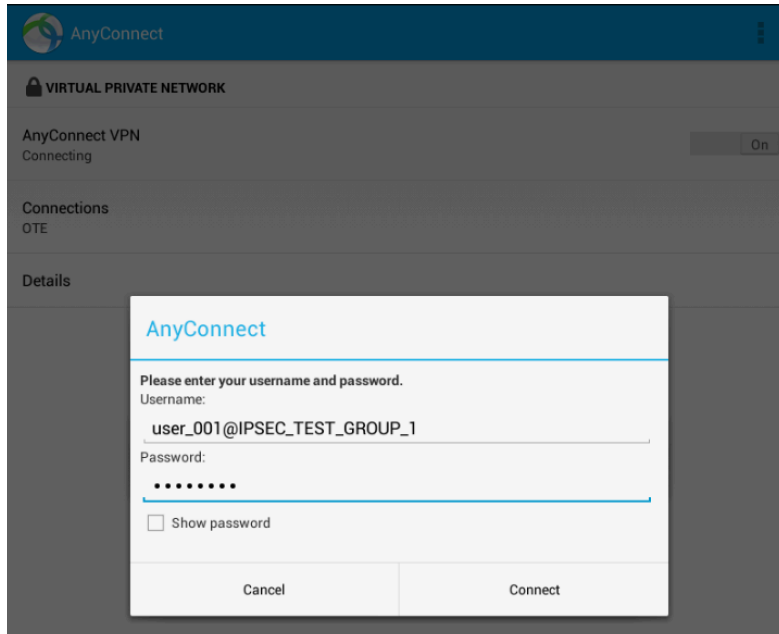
AnyConnect

VIRTUAL PRIVATE NETWORK

AnyConnect VPN
Connecting

On

Connections
OTE

Details

AnyConnect

Please enter your username and password.
Username:
user_001@IPSEC_TEST_GROUP_1
Password:
••••••••
Show password

Cancel
Connect